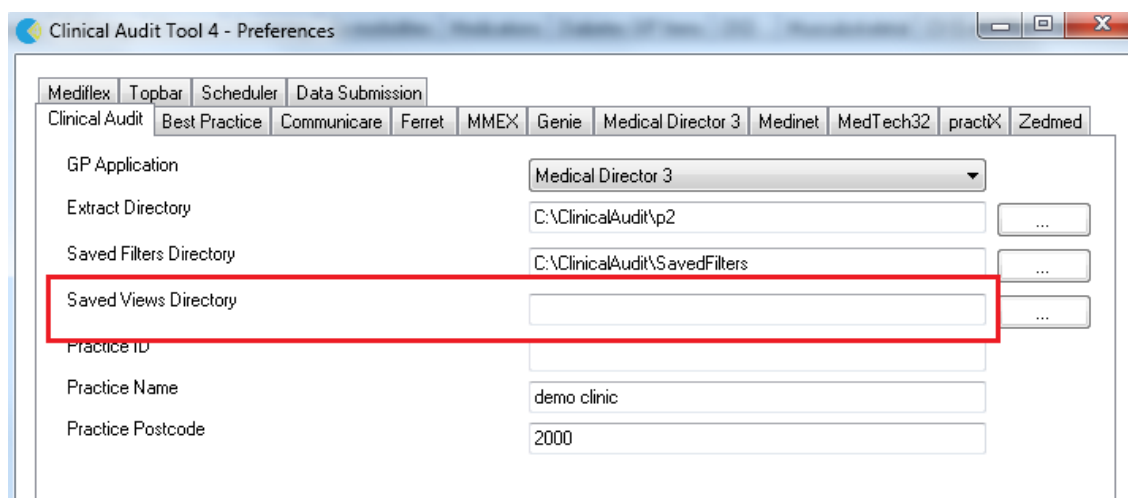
Clinical Audit Tool 4 - Preferences

Mediflex | Topbar | Scheduler | Data Submission
Clinical Audit | Best Practice | Communicare | Ferret | MMEX | Genie | Medical Director 3 | Medinet | MedTech32 | practiX | Zedmed

GP Application
Medical Director 3

Extract Directory
C:\ClinicalAudit\p2
...

Saved Filters Directory
C:\ClinicalAudit\SavedFilters
...

Saved Views Directory
...

Practice ID

Practice Name
demo clinic

Practice Postcode
2000